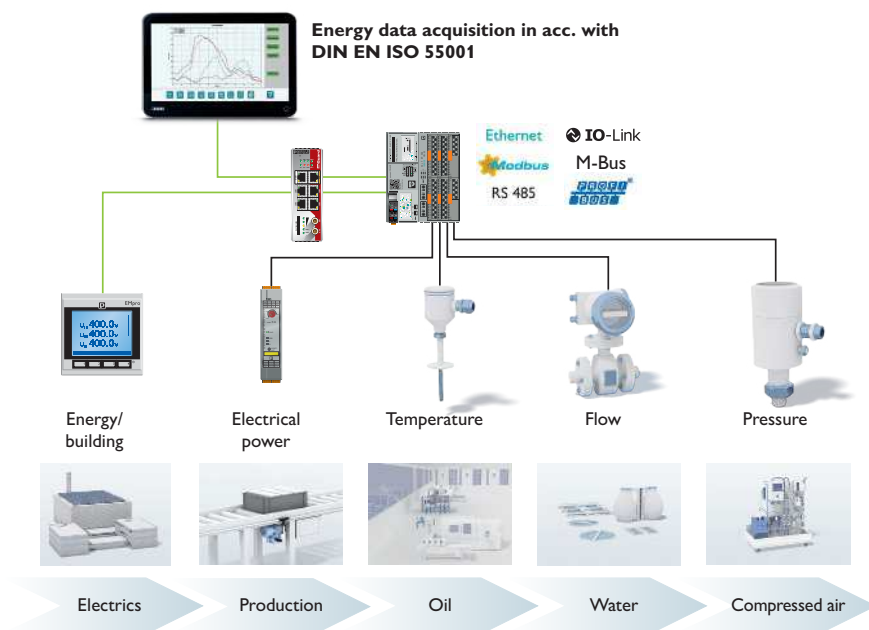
Energy data acquisition in acc. with DIN EN ISO 55001

Ethernet
IO-Link
Modbus
M-Bus
RS 485
PROFIBUS

EMpro
$U_1$ 400.0V
$U_2$ 400.0V
$U_3$ 400.0V

Energy/ building

Electrical power

Temperature

Flow

Pressure

Electrics

Production

Oil

Water

Compressed air